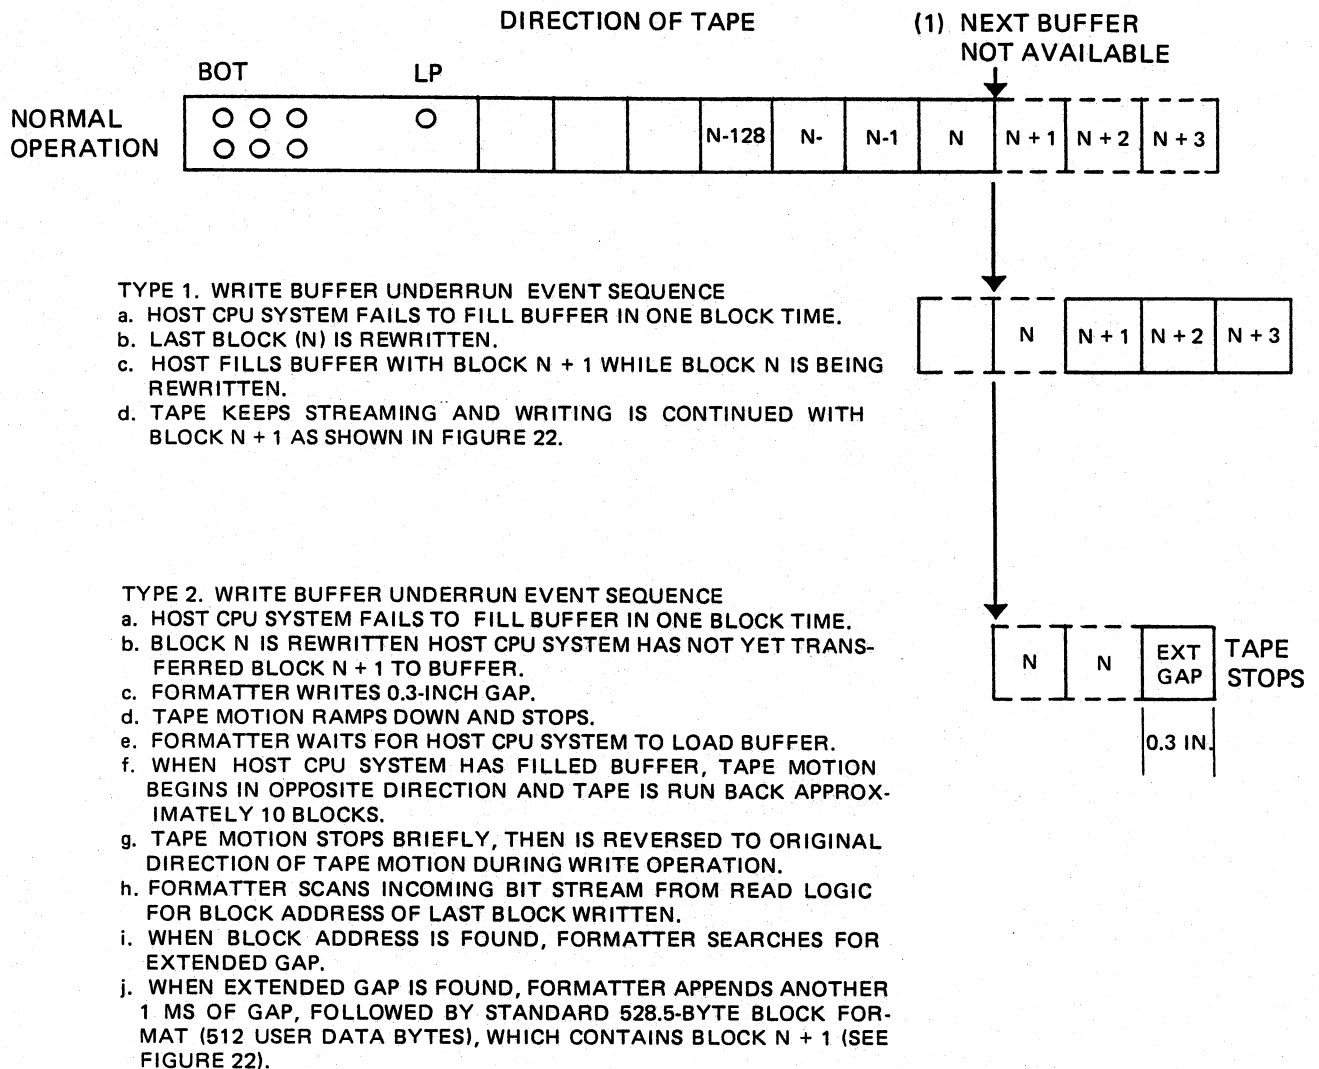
DIRECTION OF TAPE

(1) NEXT BUFFER NOT AVAILABLE

BOT

LP

NORMAL OPERATION

N-128 N- N-1 N N + 1 N + 2 N + 3

TYPE 1. WRITE BUFFER UNDERRUN EVENT SEQUENCE
a. HOST CPU SYSTEM FAILS TO FILL BUFFER IN ONE BLOCK TIME.
b. LAST BLOCK (N) IS REWRITTEN.
c. HOST FILLS BUFFER WITH BLOCK N + 1 WHILE BLOCK N IS BEING REWRITTEN.
d. TAPE KEEPS STREAMING AND WRITING IS CONTINUED WITH BLOCK N + 1 AS SHOWN IN FIGURE 22.

N N + 1 N + 2 N + 3

TYPE 2. WRITE BUFFER UNDERRUN EVENT SEQUENCE
a. HOST CPU SYSTEM FAILS TO FILL BUFFER IN ONE BLOCK TIME.
b. BLOCK N IS REWRITTEN HOST CPU SYSTEM HAS NOT YET TRANSFERRED BLOCK N + 1 TO BUFFER.
c. FORMATTER WRITES 0.3-INCH GAP.
d. TAPE MOTION RAMPS DOWN AND STOPS.
e. FORMATTER WAITS FOR HOST CPU SYSTEM TO LOAD BUFFER.
f. WHEN HOST CPU SYSTEM HAS FILLED BUFFER, TAPE MOTION BEGINS IN OPPOSITE DIRECTION AND TAPE IS RUN BACK APPROXIMATELY 10 BLOCKS.
g. TAPE MOTION STOPS BRIEFLY, THEN IS REVERSED TO ORIGINAL DIRECTION OF TAPE MOTION DURING WRITE OPERATION.
h. FORMATTER SCANS INCOMING BIT STREAM FROM READ LOGIC FOR BLOCK ADDRESS OF LAST BLOCK WRITTEN.
i. WHEN BLOCK ADDRESS IS FOUND, FORMATTER SEARCHES FOR EXTENDED GAP.
j. WHEN EXTENDED GAP IS FOUND, FORMATTER APPENDS ANOTHER 1 MS OF GAP, FOLLOWED BY STANDARD 528.5-BYTE BLOCK FORMAT (512 USER DATA BYTES), WHICH CONTAINS BLOCK N + 1 (SEE FIGURE 22).

N N EXT GAP TAPE STOPS

0.3 IN.